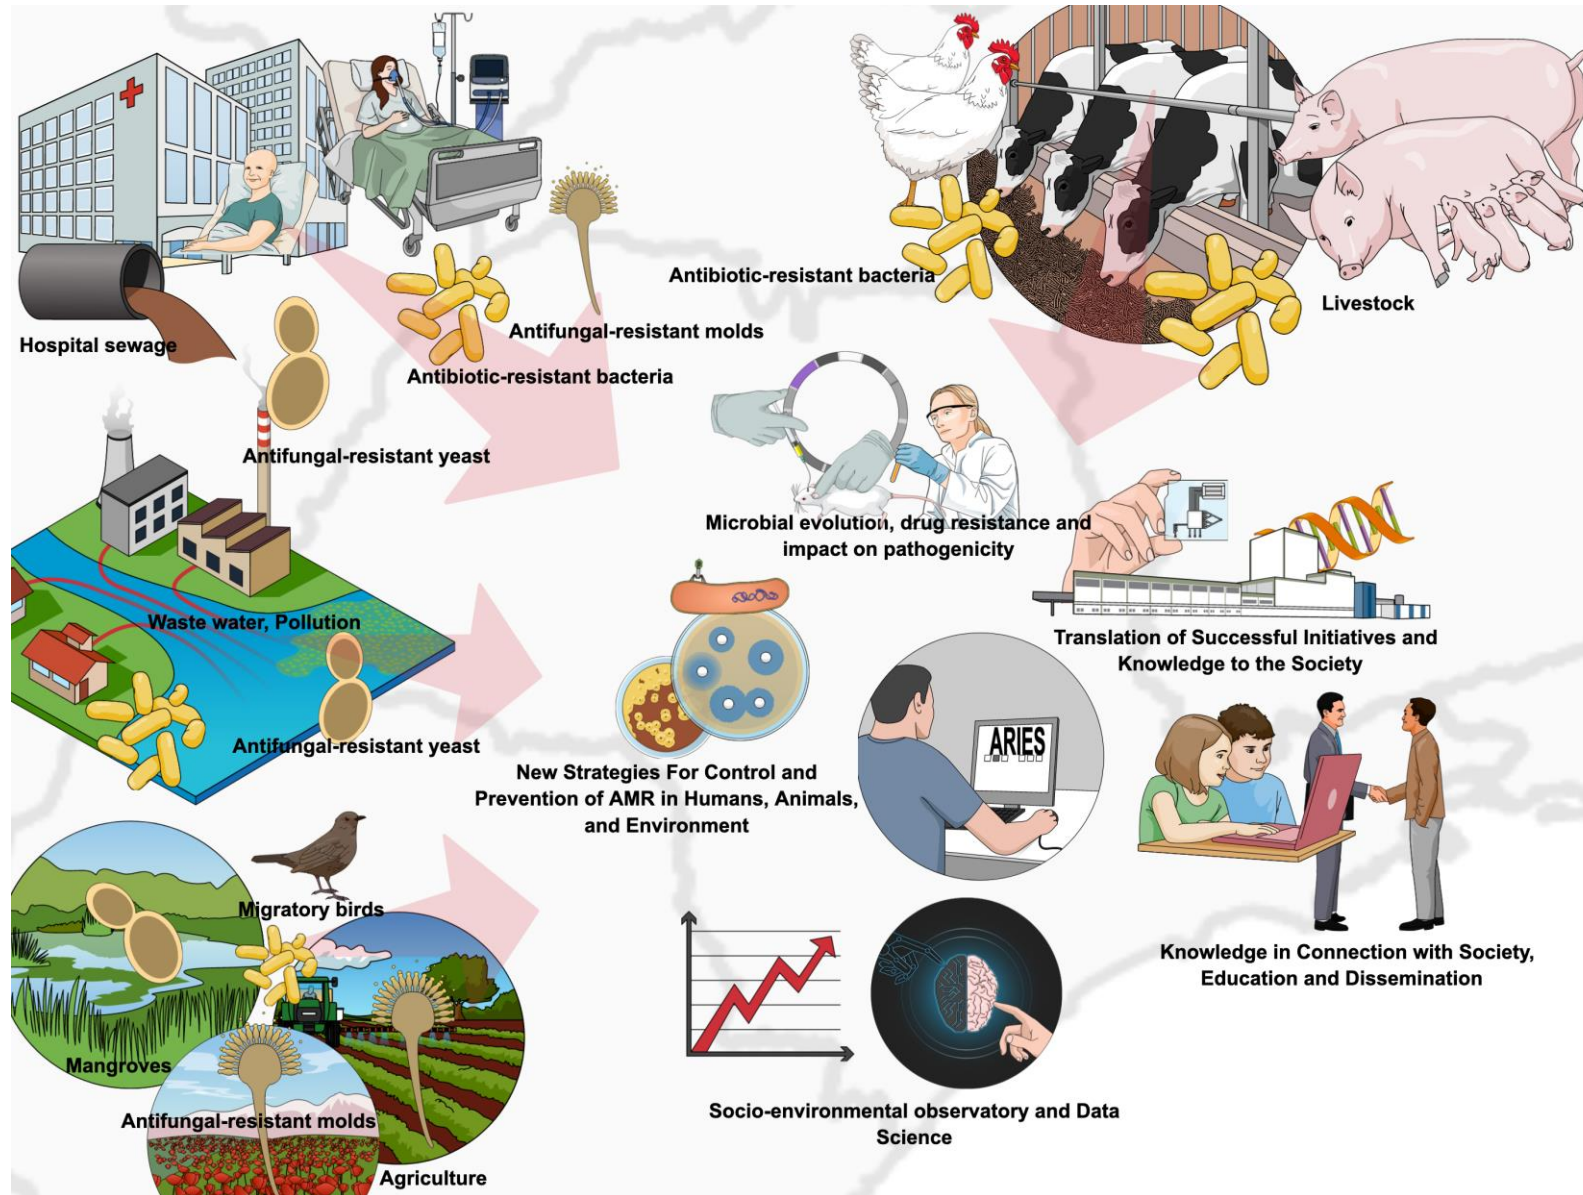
Hospital sewage

Antifungal-resistant molds

Antibiotic-resistant bacteria

Antibiotic-resistant bacteria

Livestock

Antifungal-resistant yeast

Microbial evolution, drug resistance and impact on pathogenicity

Translation of Successful Initiatives and Knowledge to the Society

Waste water, Pollution

Antifungal-resistant yeast

New Strategies For Control and Prevention of AMR in Humans, Animals, and Environment

ARIES

Migratory birds

Knowledge in Connection with Society, Education and Dissemination

Mangroves

Antifungal-resistant molds

Socio-environmental observatory and Data Science

Agriculture